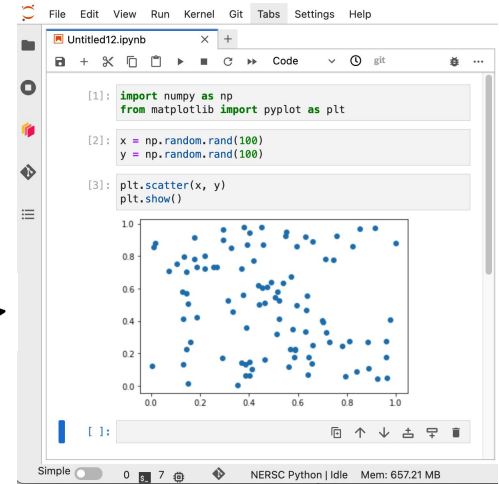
File Edit View Run Kernel Git Tabs Settings Help

Untitled12.ipynb

Code

git

[1]: import numpy as np
from matplotlib import pyplot as plt

[2]: x = np.random.rand(100)
y = np.random.rand(100)

[3]: plt.scatter(x, y)
plt.show()

1.0
0.8
0.6
0.4
0.2
0.0
0.0 0.2 0.4 0.6 0.8 1.0

[ ]:

Simple 0 $_ 7 NERSC Python | Idle Mem: 657.21 MB